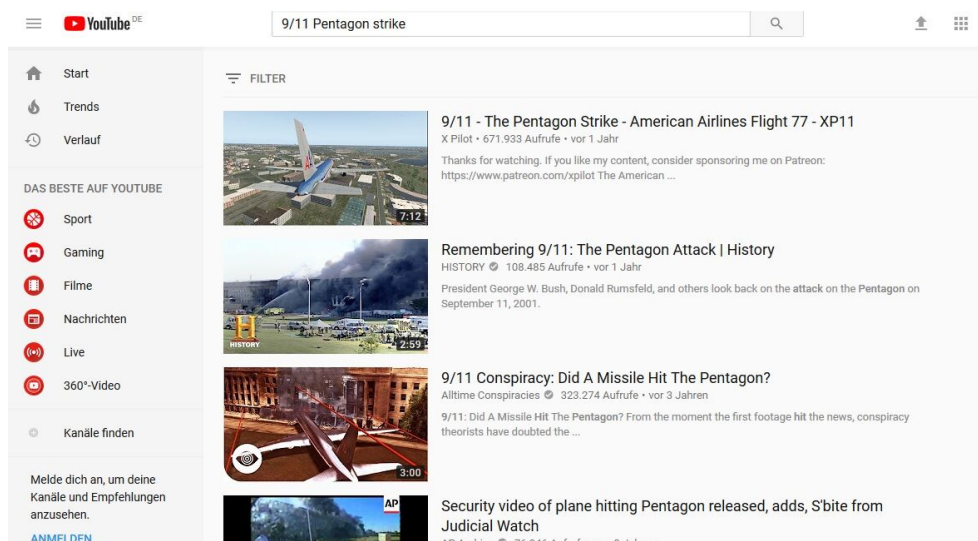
YouTube DE

9/11 Pentagon strike

Start
Trends
Verlauf

DAS BESTE AUF YOUTUBE
Sport
Gaming
Filme
Nachrichten
Live
360°-Video

Kanäle finden

Melde dich an, um deine Kanäle und Empfehlungen anzusehen.
ANMELDEN

FILTER

7:12
9/11 - The Pentagon Strike - American Airlines Flight 77 - XP11
X Pilot • 671.933 Aufrufe • vor 1 Jahr
Thanks for watching. If you like my content, consider sponsoring me on Patreon: https://www.patreon.com/xpilot The American ...

HISTORY
2:59
Remembering 9/11: The Pentagon Attack | History
HISTORY • 108.485 Aufrufe • vor 1 Jahr
President George W. Bush, Donald Rumsfeld, and others look back on the attack on the Pentagon on September 11, 2001.

3:00
9/11 Conspiracy: Did A Missile Hit The Pentagon?
Alltime Conspiracies • 323.274 Aufrufe • vor 3 Jahren
9/11: Did A Missile Hit The Pentagon? From the moment the first footage hit the news, conspiracy theorists have doubted the ...

AP
Security video of plane hitting Pentagon released, adds, S'bite from Judicial Watch
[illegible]